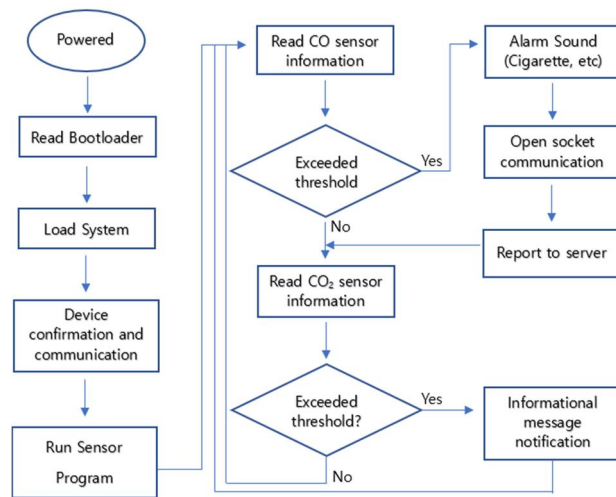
Powered

Read Bootloader

Load System

Device confirmation and communication

Run Sensor Program

Read CO sensor information

Exceeded threshold

Yes

No

Alarm Sound (Cigarette, etc)

Open socket communication

Report to server

Read $CO_2$ sensor information

Exceeded threshold?

Yes

No

Informational message notification